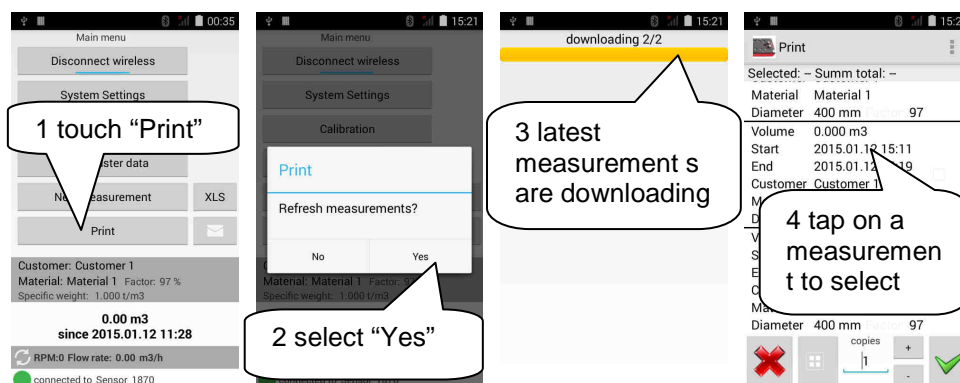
00:35
Main menu
Disconnect wireless
System Settings
1 touch “Print”
aster data
Ne easurement
XLS
Print
Customer: Customer 1
Material: Material 1 Factor: 97 %
Specific weight: 1.000 t/m3
0.00 m3
since 2015.01.12 11:28
RPM:0 Flow rate: 0.00 m3/h
connected to Sensor 1870

15:21
Main menu
Disconnect wireless
System Settings
Calibration
Print
Refresh measurements?
No
Yes
Material: Material 1
Specific weight: 1.000 t/m3
2 select “Yes”

15:21
downloading 2/2
3 latest measurement s are downloading

15:2
Print
Selected: – Summ total: –
Material Material 1
Diameter 400 mm 97
Volume 0.000 m3
Start 2015.01.12 15:11
End 2015.01.12 19
Customer Customer 1
4 tap on a measuremen t to select
Diameter 400 mm 97
copies
1
+
-